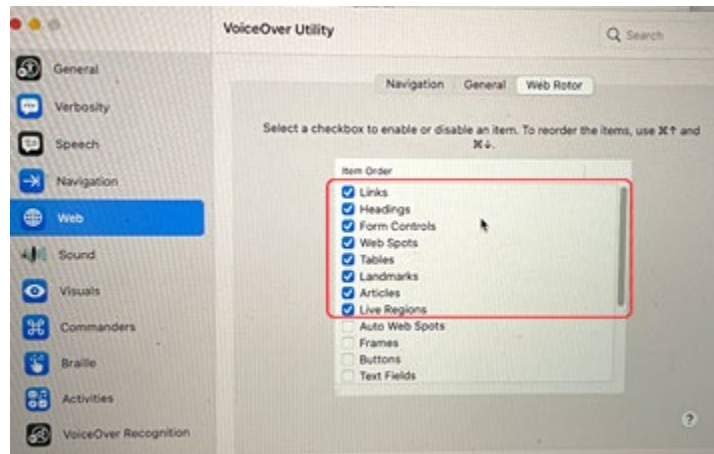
VoiceOver Utility

Search

General
Verbosity
Speech
Navigation
Web
Sound
Visuals
Commanders
Braille
Activities
VoiceOver Recognition

Navigation General Web Rotor

Select a checkbox to enable or disable an item. To reorder the items, use ⌘↑ and ⌘↓.

Item Order
Links
Headings
Form Controls
Web Spots
Tables
Landmarks
Articles
Live Regions
Auto Web Spots
Frames
Buttons
Text Fields

?